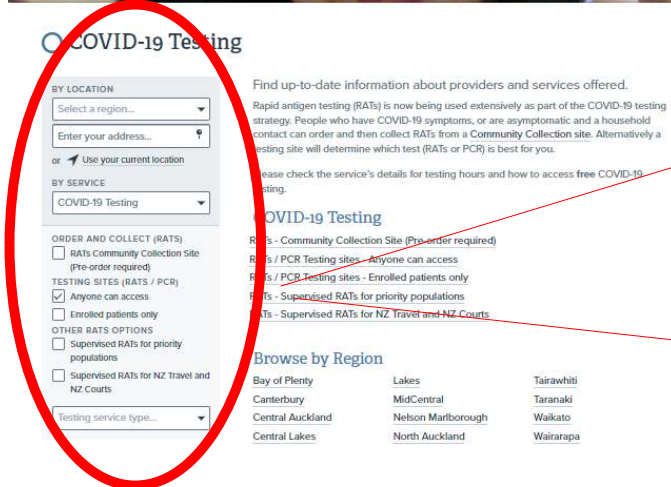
COVID-19 Testing

BY LOCATION

Select a region...

Enter your address...

or Use your current location

BY SERVICE

COVID-19 Testing

ORDER AND COLLECT (RATS)

RATs Community Collection Site (Pre-order required)

TESTING SITES (RATS / PCR)

Anyone can access

Enrolled patients only

OTHER RATS OPTIONS

Supervised RATs for priority populations

Supervised RATs for NZ Travel and NZ Courts

Testing service type...

Find up-to-date information about providers and services offered.

Rapid antigen testing (RATs) is now being used extensively as part of the COVID-19 testing strategy. People who have COVID-19 symptoms, or are asymptomatic and a household contact can order and then collect RATs from a Community Collection site. Alternatively a testing site will determine which test (RATs or PCR) is best for you.

Please check the service's details for testing hours and how to access free COVID-19 testing.

COVID-19 Testing

RATs - Community Collection Site (Pre-order required)

RATs / PCR Testing sites - Anyone can access

RATs / PCR Testing sites - Enrolled patients only

RATs - Supervised RATs for priority populations

RATs - Supervised RATs for NZ Travel and NZ Courts

Browse by Region

| Bay of Plenty | Lakes | Tairawhiti |
|---|---|---|
| Canterbury | MidCentral | Taranaki |
| Central Auckland | Nelson Marlborough | Waikato |
| Central Lakes | North Auckland | Wairarapa |